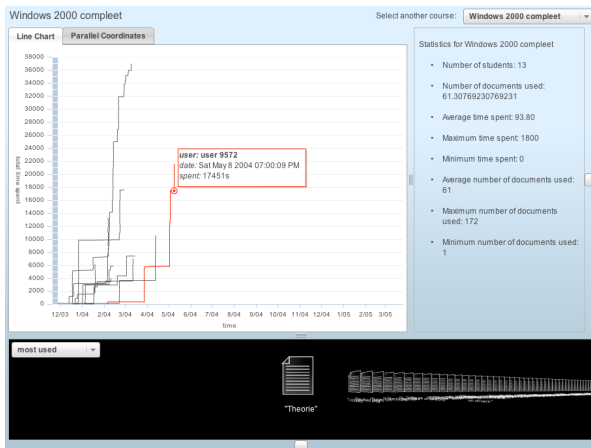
Windows 2000 compleet

Select another course: Windows 2000 compleet

Line Chart | Parallel Coordinates

38000
36000
34000
32000
30000
28000
26000
24000
22000
20000
18000
16000
14000
12000
10000
8000
6000
4000
2000
0

total time spent

user: user 9572
date: Sat May 8 2004 07:00:09 PM
spent: 17451s

12/03 1/04 2/04 3/04 4/04 5/04 6/04 7/04 8/04 9/04 10/04 11/04 12/04 1/05 2/05 3/05

time

Statistics for Windows 2000 compleet

- Number of students: 13
- Number of documents used: 61.30769230769231
- Average time spent: 93.80
- Maximum time spent: 1800
- Minimum time spent: 0
- Average number of documents used: 61
- Maximum number of documents used: 172
- Minimum number of documents used: 1

most used

"Theorie"

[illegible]